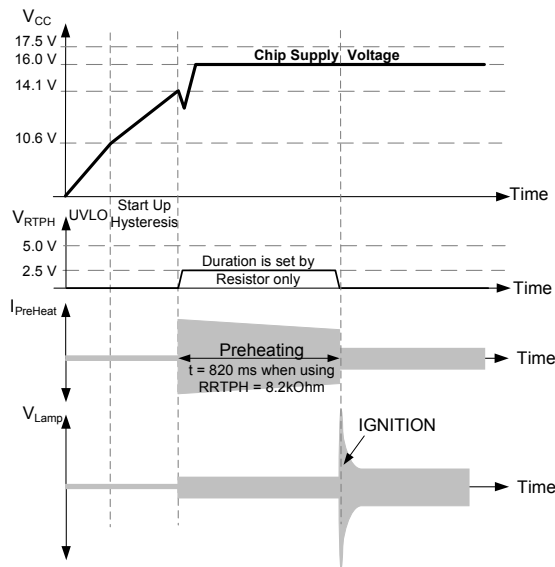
$V_{CC}$

17.5 V

16.0 V

14.1 V

10.6 V

Chip Supply Voltage

Time

$V_{RTPH}$

UVLO

Start Up Hysteresis

5.0 V

2.5 V

Duration is set by Resistor only

Time

$I_{PreHeat}$

Preheating

t = 820 ms when using RRTPH = 8.2kOhm

Time

$V_{Lamp}$

IGNITION

Time